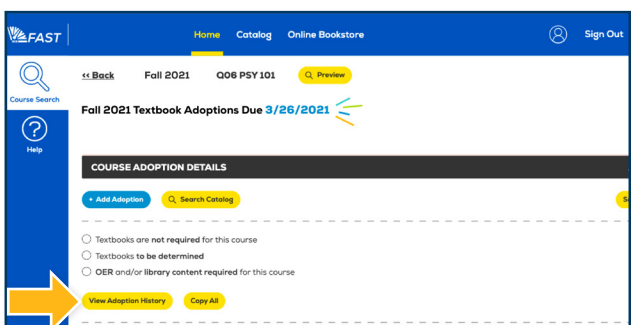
FAST

Home Catalog Online Bookstore Sign Out

Course Search

Help

<< Back Fall 2021 Q06 PSY 101 Preview

Fall 2021 Textbook Adoptions Due 3/26/2021

COURSE ADOPTION DETAILS

+ Add Adoption Search Catalog

Textbooks are not required for this course
Textbooks to be determined
OER and/or library content required for this course

View Adoption History Copy All